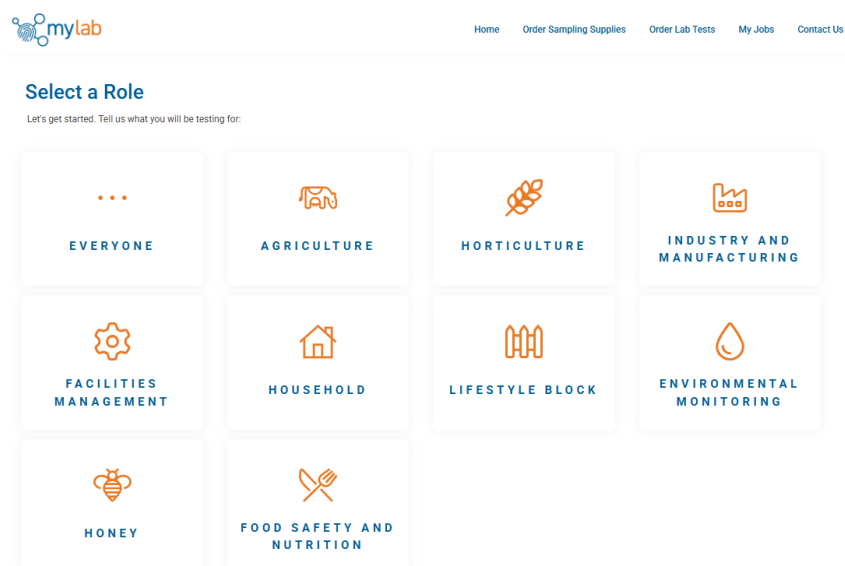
mylab

Home Order Sampling Supplies Order Lab Tests My Jobs Contact Us

Select a Role

Let's get started. Tell us what you will be testing for:

EVERYONE

AGRICULTURE

HORTICULTURE

INDUSTRY AND MANUFACTURING

FACILITIES MANAGEMENT

HOUSEHOLD

LIFESTYLE BLOCK

ENVIRONMENTAL MONITORING

HONEY

FOOD SAFETY AND NUTRITION